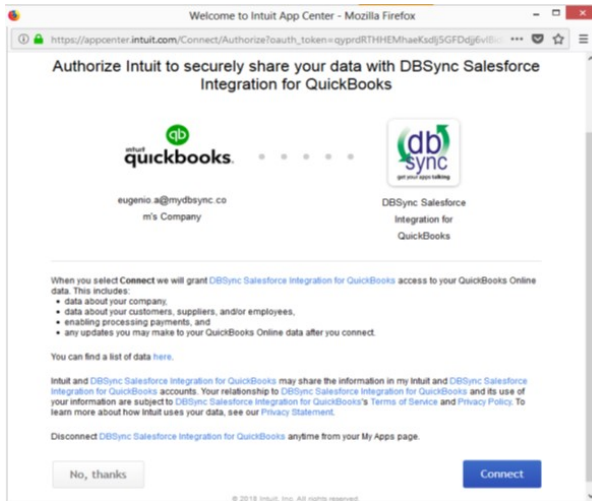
Welcome to Intuit App Center - Mozilla Firefox

https://appcenter.intuit.com/Connect/Authorize?oauth_token=qyprdRTHHEMhaeKsdjSGFDdj6vt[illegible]

Authorize Intuit to securely share your data with DBSync Salesforce Integration for QuickBooks

intuit quickbooks.

db sync
get your apps talking

eugenio.a@mydbsync.com's Company

DBSync Salesforce Integration for QuickBooks

When you select Connect we will grant DBSync Salesforce Integration for QuickBooks access to your QuickBooks Online data. This includes:
• data about your company,
• data about your customers, suppliers, and/or employees,
• enabling processing payments, and
• any updates you may make to your QuickBooks Online data after you connect.

You can find a list of data here.

Intuit and DBSync Salesforce Integration for QuickBooks may share the information in my Intuit and DBSync Salesforce Integration for QuickBooks accounts. Your relationship to DBSync Salesforce Integration for QuickBooks and its use of your information are subject to DBSync Salesforce Integration for QuickBooks's Terms of Service and Privacy Policy. To learn more about how Intuit uses your data, see our Privacy Statement.

Disconnect DBSync Salesforce Integration for QuickBooks anytime from your My Apps page.

No, thanks

Connect

© 2018 Intuit, Inc. All rights reserved.